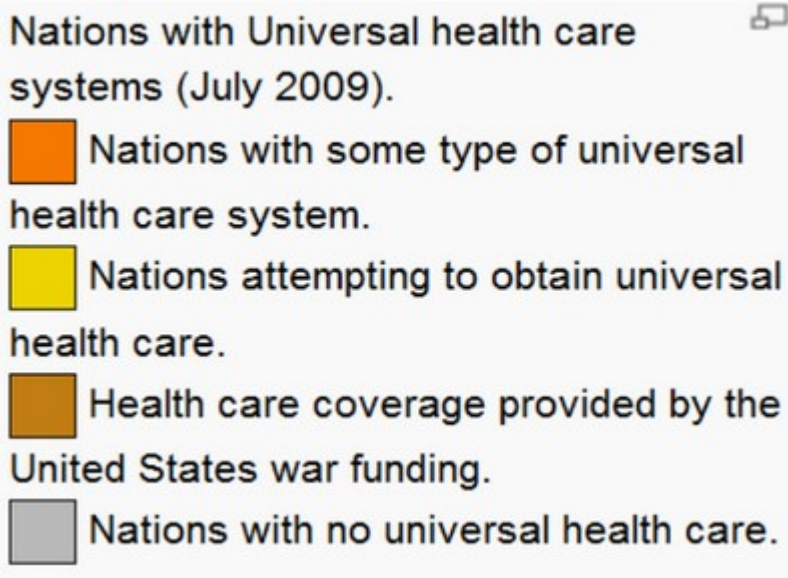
Nations with Universal health care systems (July 2009).

Nations with some type of universal health care system.

Nations attempting to obtain universal health care.

Health care coverage provided by the United States war funding.

Nations with no universal health care.